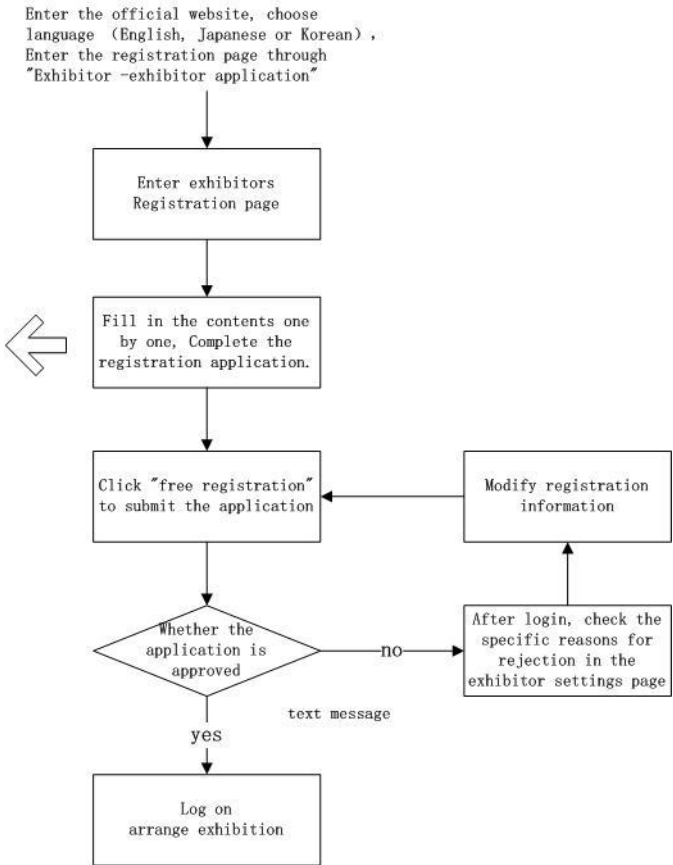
Enter the official website, choose language (English, Japanese or Korean), Enter the registration page through "Exhibitor -exhibitor application"

Enter exhibitors Registration page

Fill in the contents one by one, Complete the registration application.

Click "free registration" to submit the application

Modify registration information

Whether the application is approved

no

After login, check the specific reasons for rejection in the exhibitor settings page

text message

yes

Log on arrange exhibition